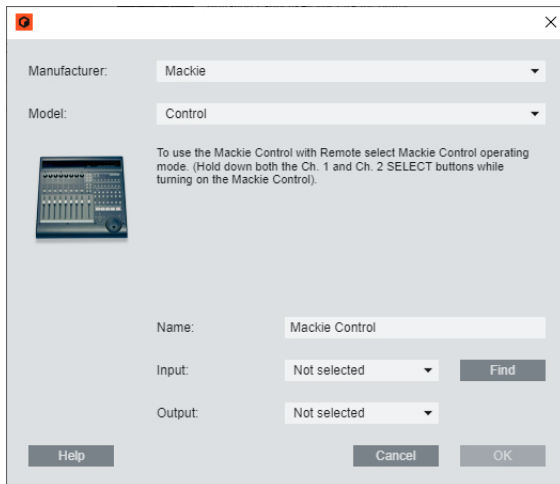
×

Manufacturer: Mackie

Model: Control

To use the Mackie Control with Remote select Mackie Control operating mode. (Hold down both the Ch. 1 and Ch. 2 SELECT buttons while turning on the Mackie Control).

Name: Mackie Control

Input: Not selected

Find

Output: Not selected

Help

Cancel

OK